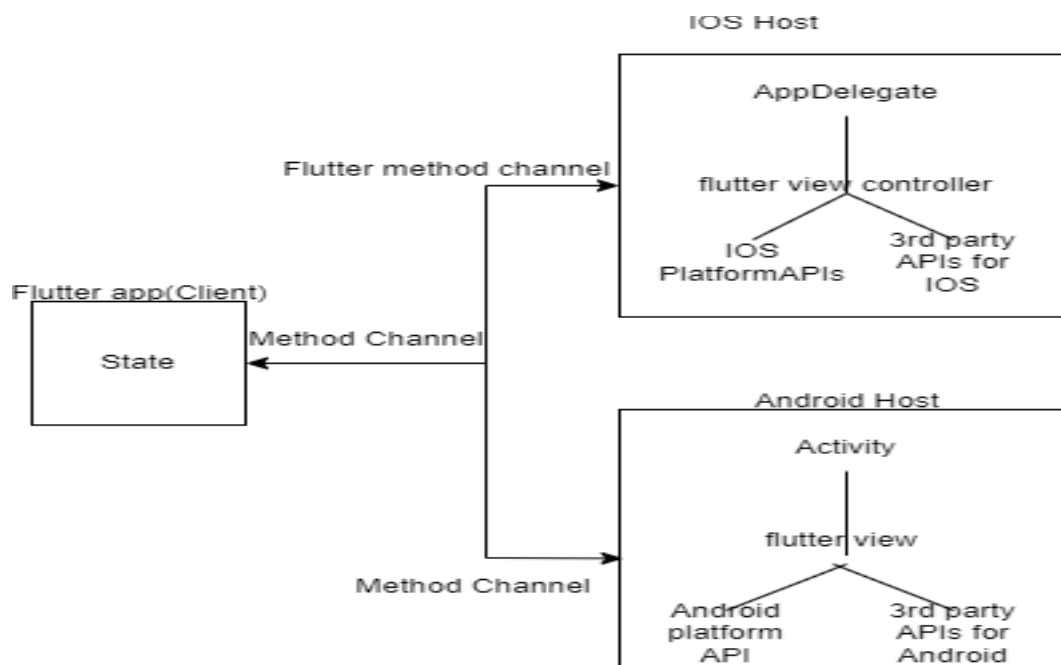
IOS Host

AppDelegate

Flutter method channel

flutter view controller

IOS PlatformAPIs

3rd party APIs for IOS

Flutter app(Client)

State

Method Channel

Android Host

Activity

flutter view

Method Channel

Android platform API

3rd party APIs for Android